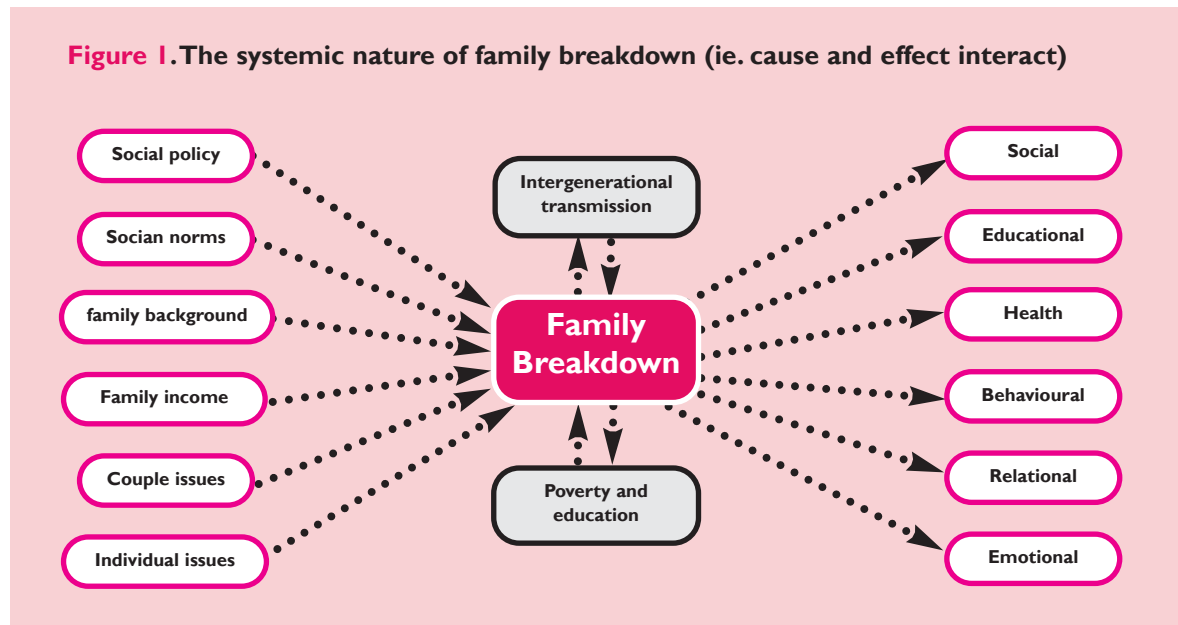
Figure 1. The systemic nature of family breakdown (ie. cause and effect interact)

Social policy

Socian norms

family background

Family income

Couple issues

Individual issues

Intergenerational transmission

Family Breakdown

Poverty and education

Social

Educational

Health

Behavioural

Relational

Emotional